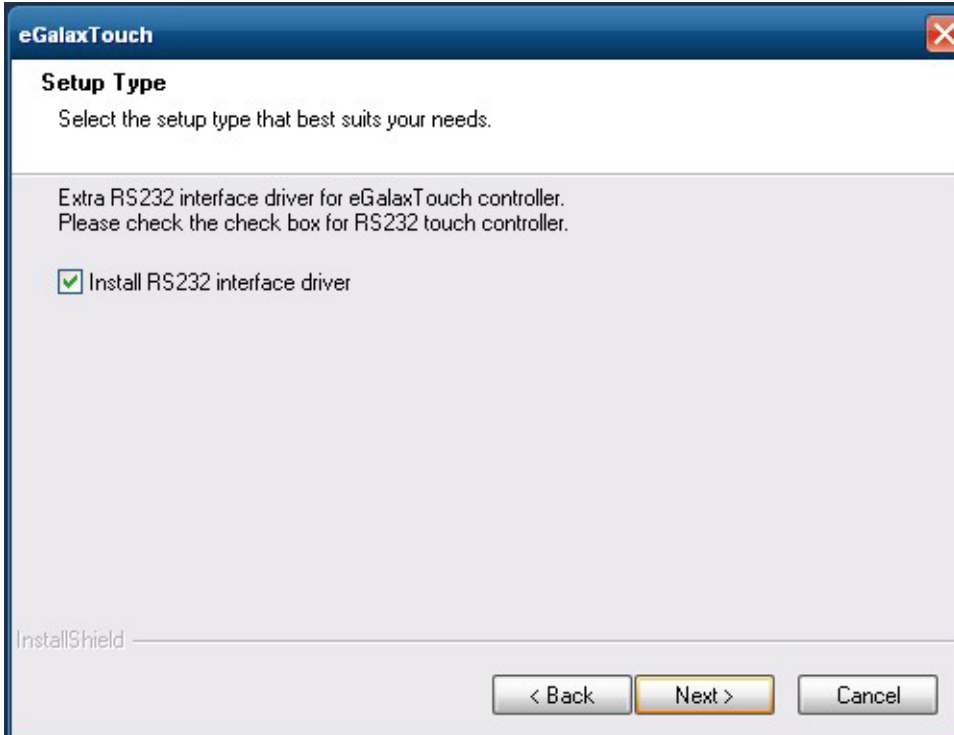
eGalaxTouch

Setup Type

Select the setup type that best suits your needs.

Extra RS232 interface driver for eGalaxTouch controller.
Please check the check box for RS232 touch controller.

Install RS232 interface driver

InstallShield

< Back

Next >

Cancel